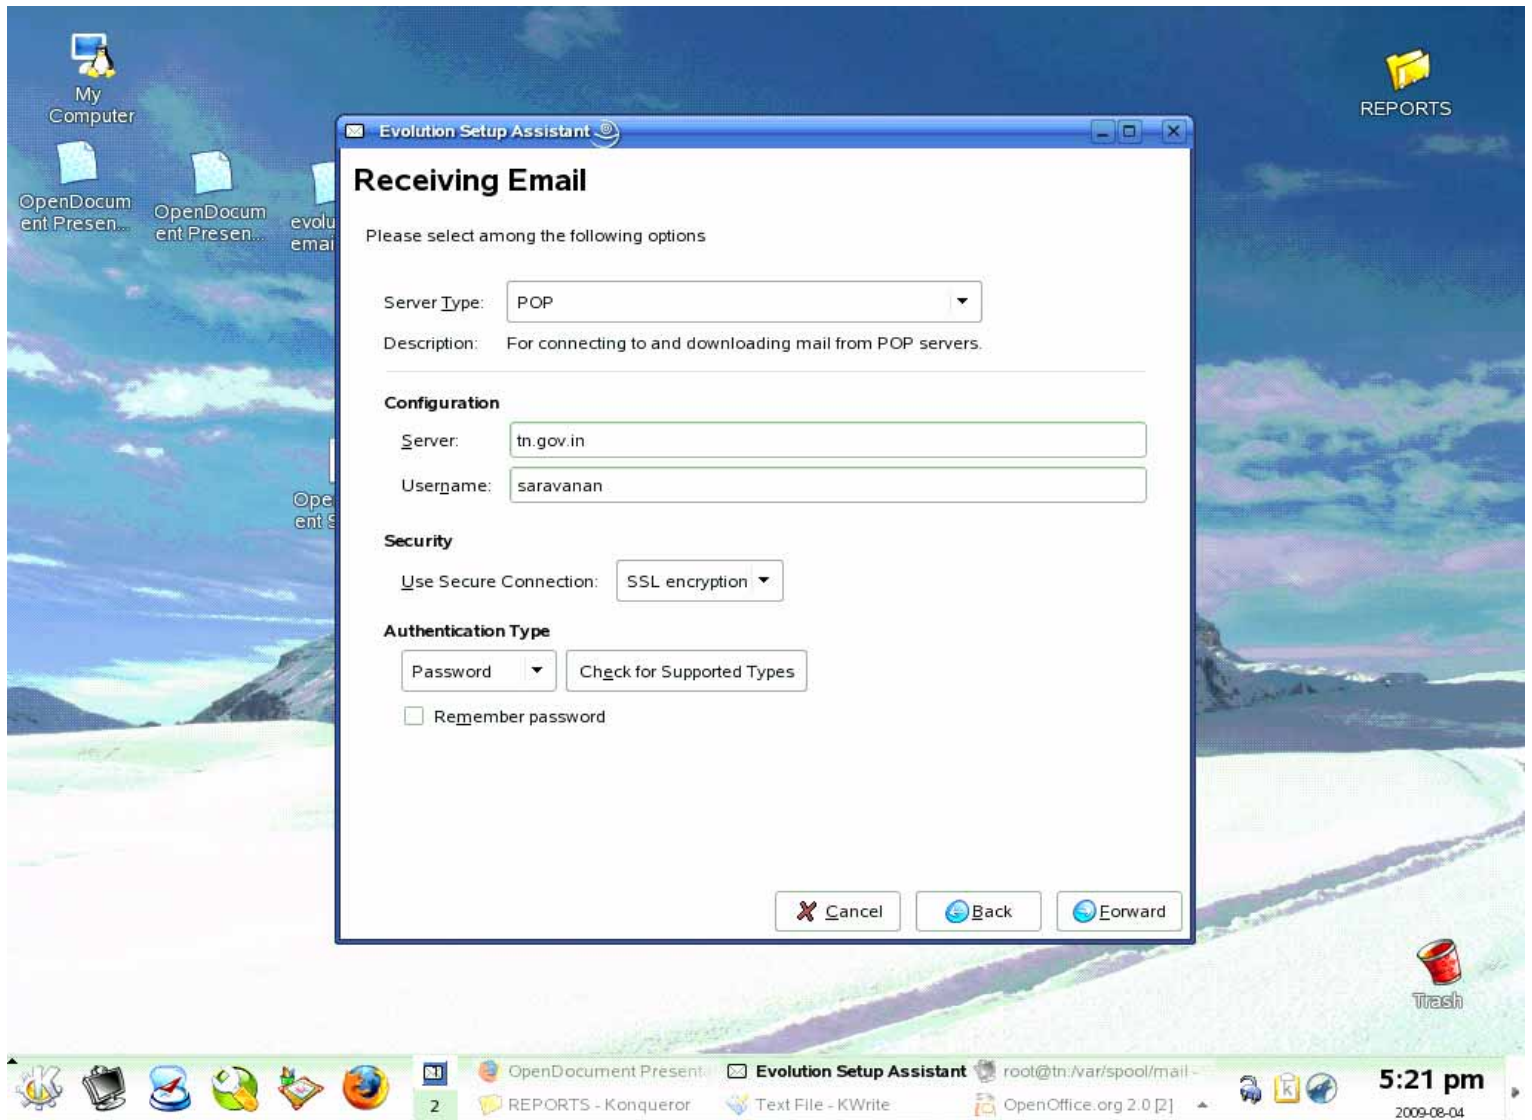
My Computer

OpenDocument Presen...

OpenDocument Presen...

evolu emai

Ope ent S

REPORTS

Evolution Setup Assistant

Receiving Email

Please select among the following options

Server Type: POP

Description: For connecting to and downloading mail from POP servers.

Configuration

Server: tn.gov.in

Username: saravanan

Security

Use Secure Connection: SSL encryption

Authentication Type

Password

Check for Supported Types

Remember password

Cancel

Back

Forward

Trash

2

OpenDocument Present

Evolution Setup Assistant

root@tn:/var/spool/mail -

REPORTS - Konqueror

Text File - KWrite

OpenOffice.org 2.0 [2]

5:21 pm

2009-08-04